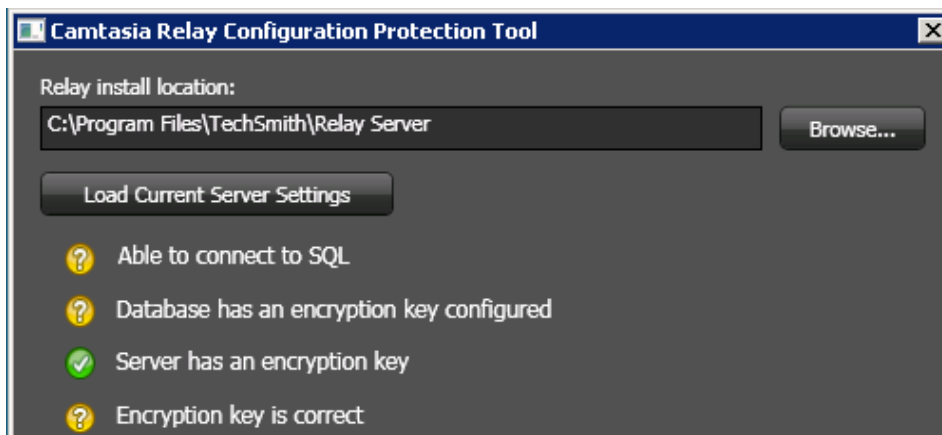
Camtasia Relay Configuration Protection Tool

Relay install location:

C:\Program Files\TechSmith\Relay Server

Browse...

Load Current Server Settings

Able to connect to SQL

Database has an encryption key configured

Server has an encryption key

Encryption key is correct